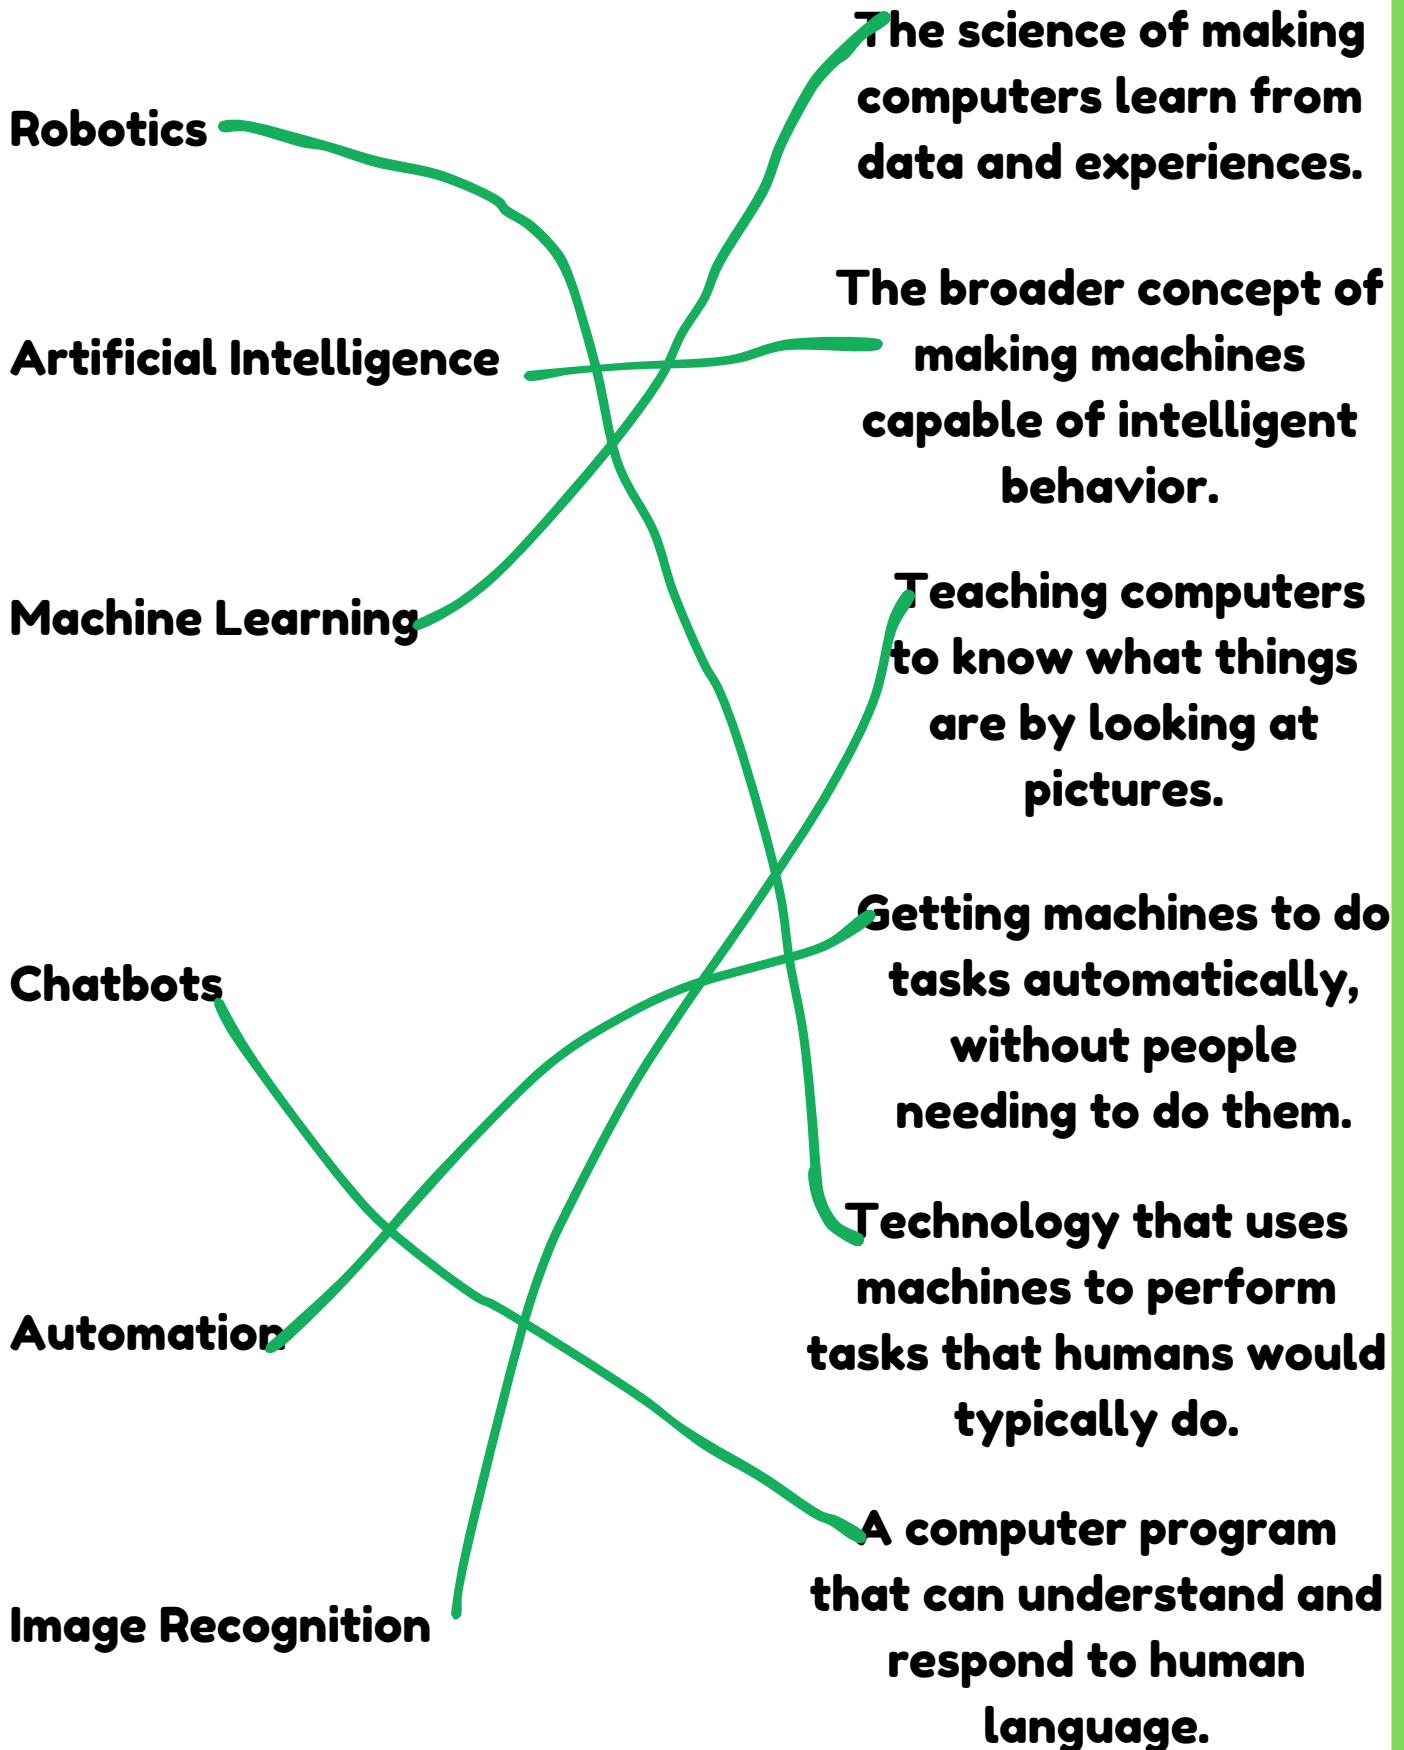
Robotics

Artificial Intelligence

Machine Learning

Chatbots

Automation

Image Recognition

The science of making computers learn from data and experiences.

The broader concept of making machines capable of intelligent behavior.

Teaching computers to know what things are by looking at pictures.

Getting machines to do tasks automatically, without people needing to do them.

Technology that uses machines to perform tasks that humans would typically do.

A computer program that can understand and respond to human language.